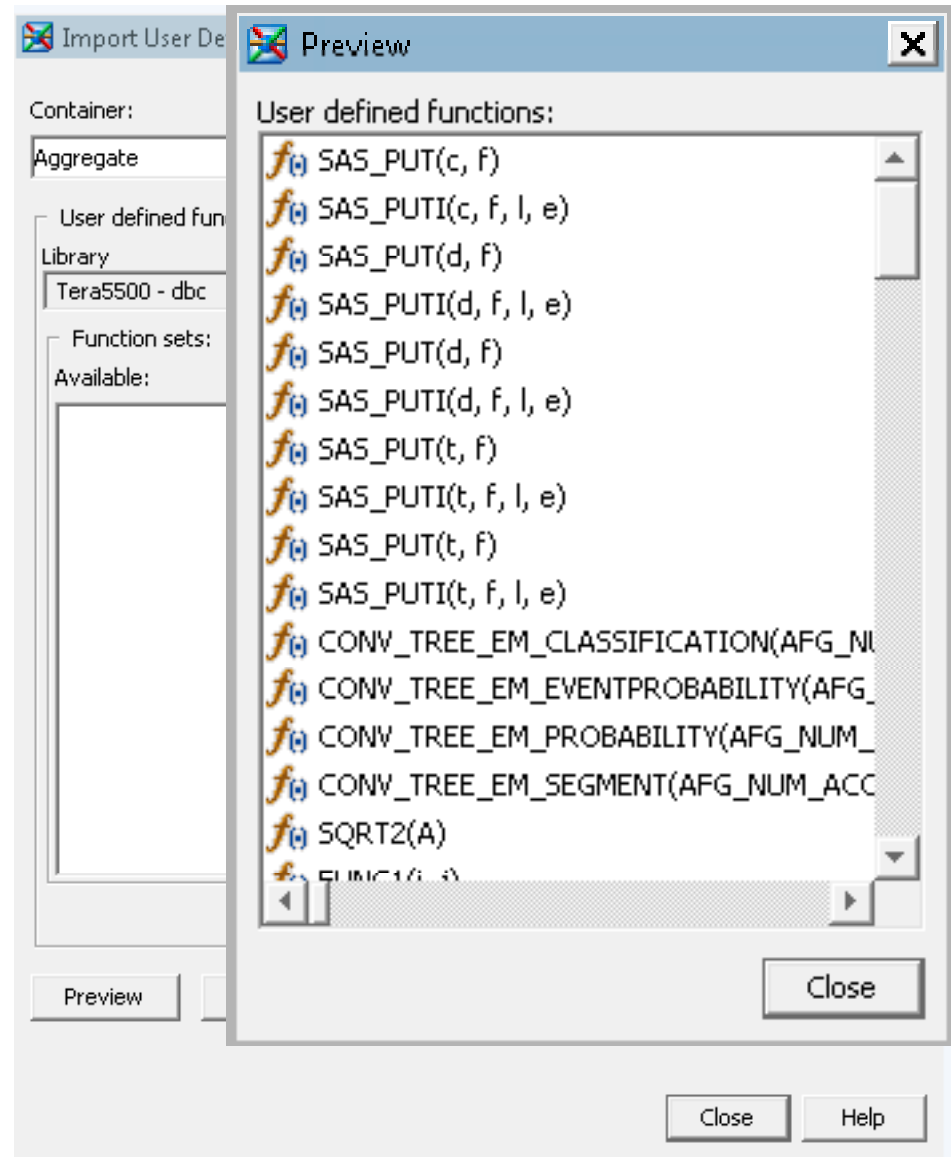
Import User De

Container:

Aggregate

User defined fun

Library

Tera5500 - dbc

Function sets:

Available:

Preview

Close

Help

Preview

User defined functions:

SAS_PUT(c, f)

SAS_PUTI(c, f, l, e)

SAS_PUT(d, f)

SAS_PUTI(d, f, l, e)

SAS_PUT(d, f)

SAS_PUTI(d, f, l, e)

SAS_PUT(t, f)

SAS_PUTI(t, f, l, e)

SAS_PUT(t, f)

SAS_PUTI(t, f, l, e)

CONV_TREE_EM_CLASSIFICATION(AFG_NU

CONV_TREE_EM_EVENTPROBABILITY(AFG_

CONV_TREE_EM_PROBABILITY(AFG_NUM_

CONV_TREE_EM_SEGMENT(AFG_NUM_ACC

SQRT2(A)

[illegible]

Close